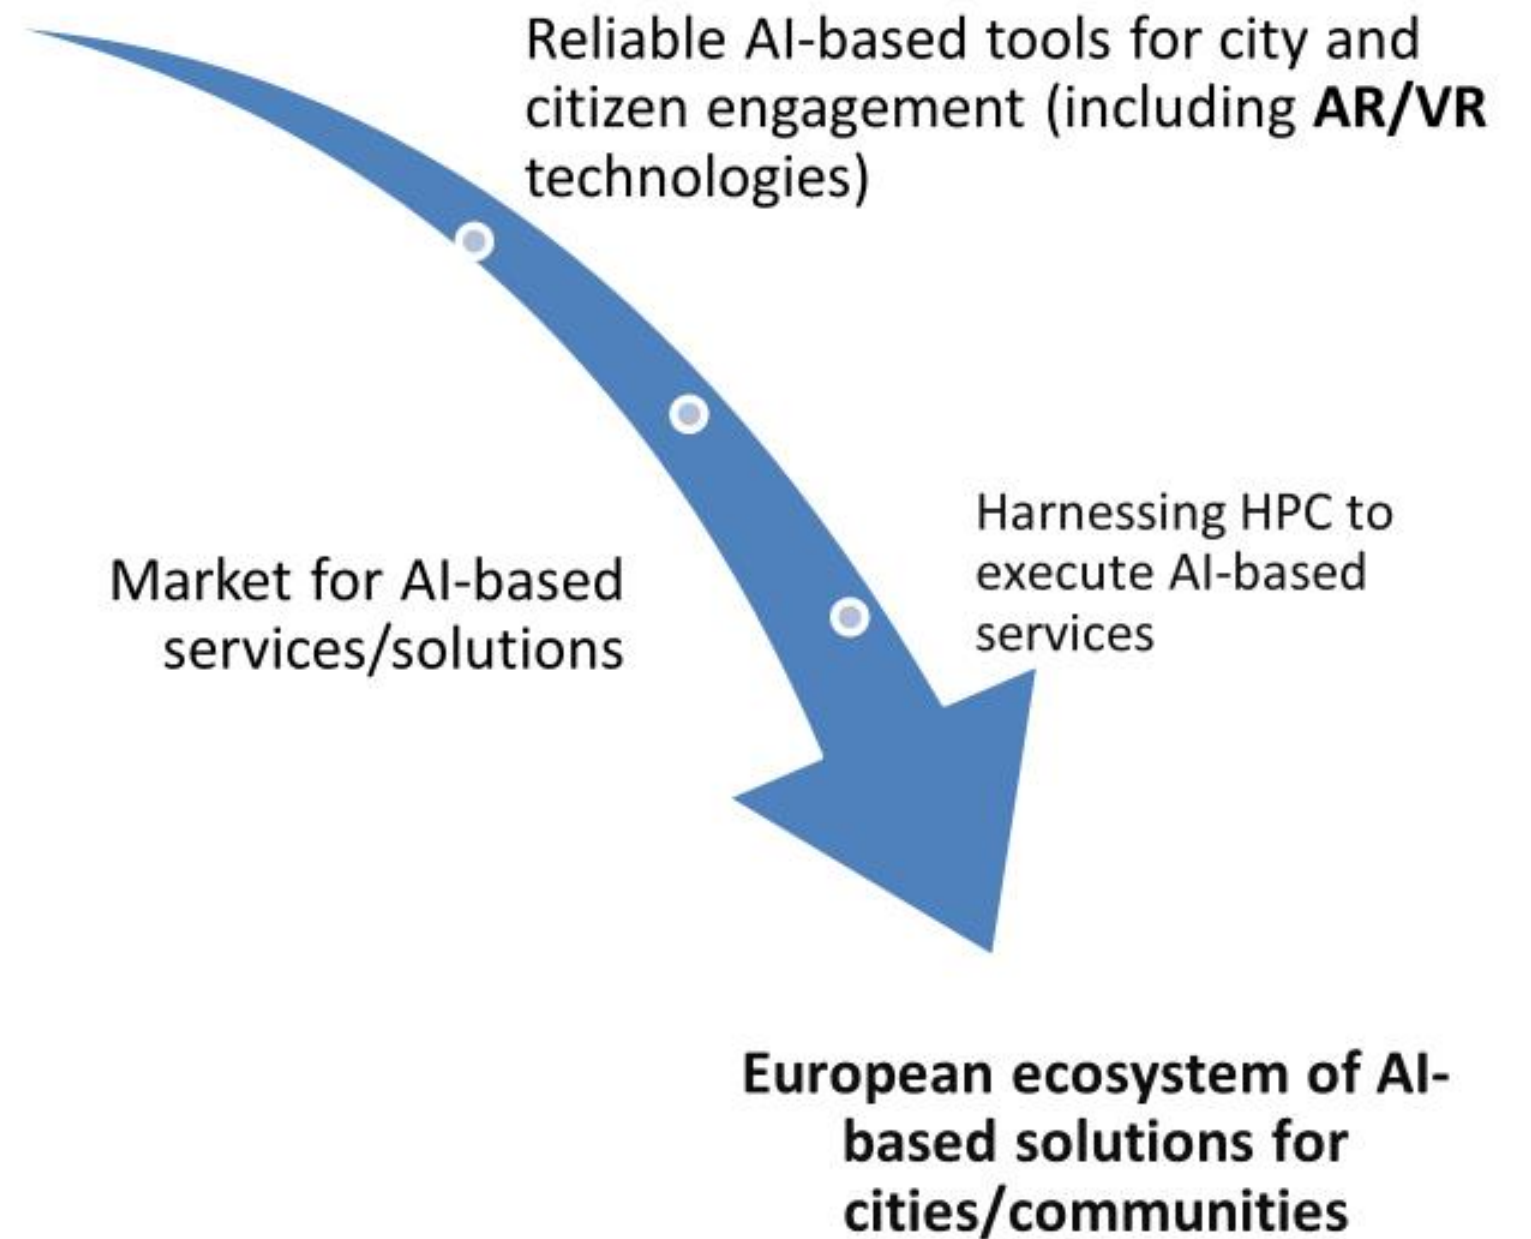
Reliable AI-based tools for city and citizen engagement (including **AR/VR** technologies)

Market for AI-based services/solutions

Harnessing HPC to execute AI-based services

**European ecosystem of AI-based solutions for cities/communities**